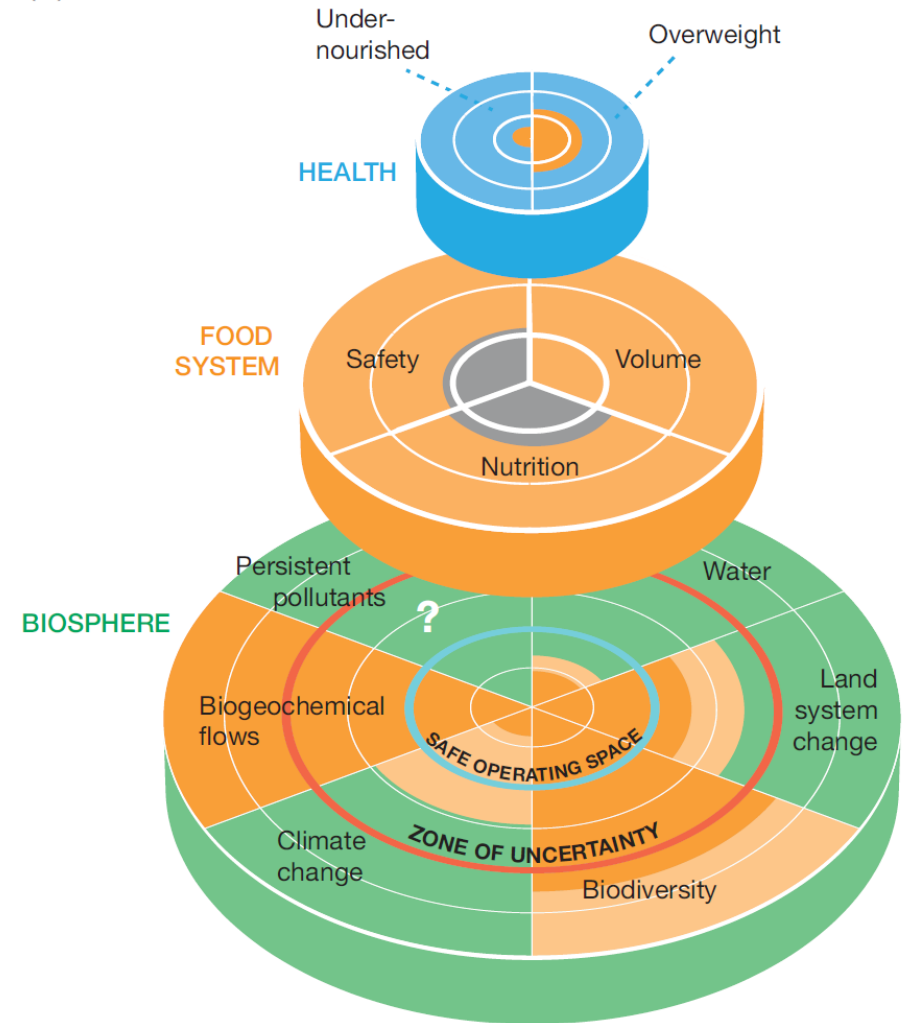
Under-nourished

Overweight

HEALTH

FOOD SYSTEM

Safety

Volume

Nutrition

BIOSPHERE

Persistent pollutants

Water

?

Biogeochemical flows

Land system change

SAFE OPERATING SPACE

ZONE OF UNCERTAINTY

Climate change

Biodiversity